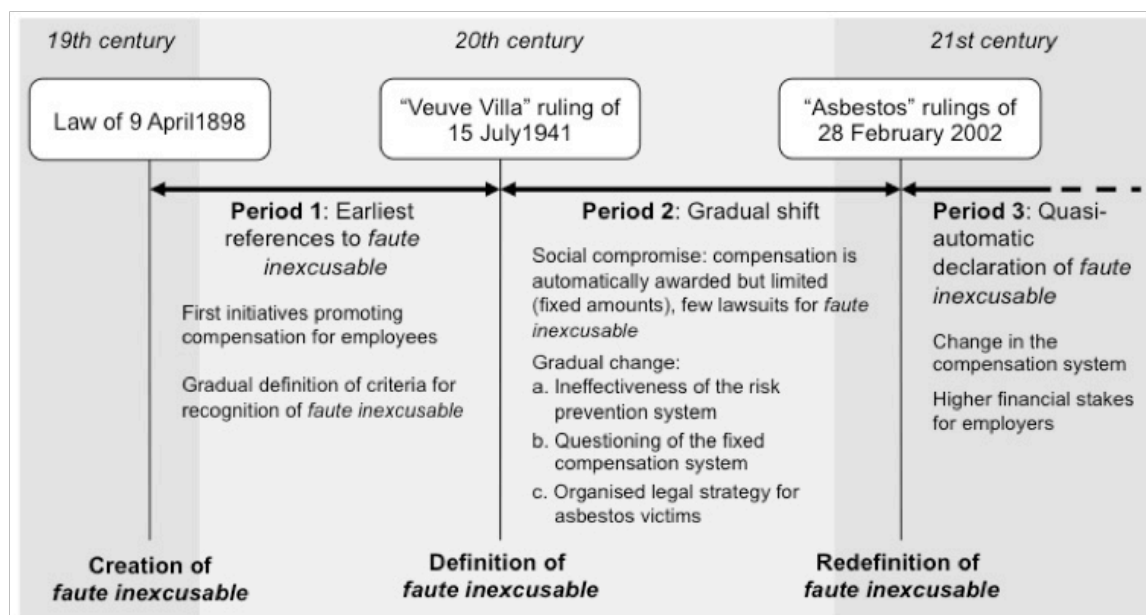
19th century

20th century

21st century

Law of 9 April1898

"Veuve Villa" ruling of 15 July1941

"Asbestos" rulings of 28 February 2002

**Period 1**: Earliest references to *faute inexcusable*

First initiatives promoting compensation for employees

Gradual definition of criteria for recognition of *faute inexcusable*

**Period 2**: Gradual shift

Social compromise: compensation is automatically awarded but limited (fixed amounts), few lawsuits for *faute inexcusable*

Gradual change:
a. Ineffectiveness of the risk prevention system
b. Questioning of the fixed compensation system
c. Organised legal strategy for asbestos victims

**Period 3**: Quasi-automatic declaration of *faute inexcusable*

Change in the compensation system

Higher financial stakes for employers

**Creation of *faute inexcusable***

**Definition of *faute inexcusable***

**Redefinition of *faute inexcusable***